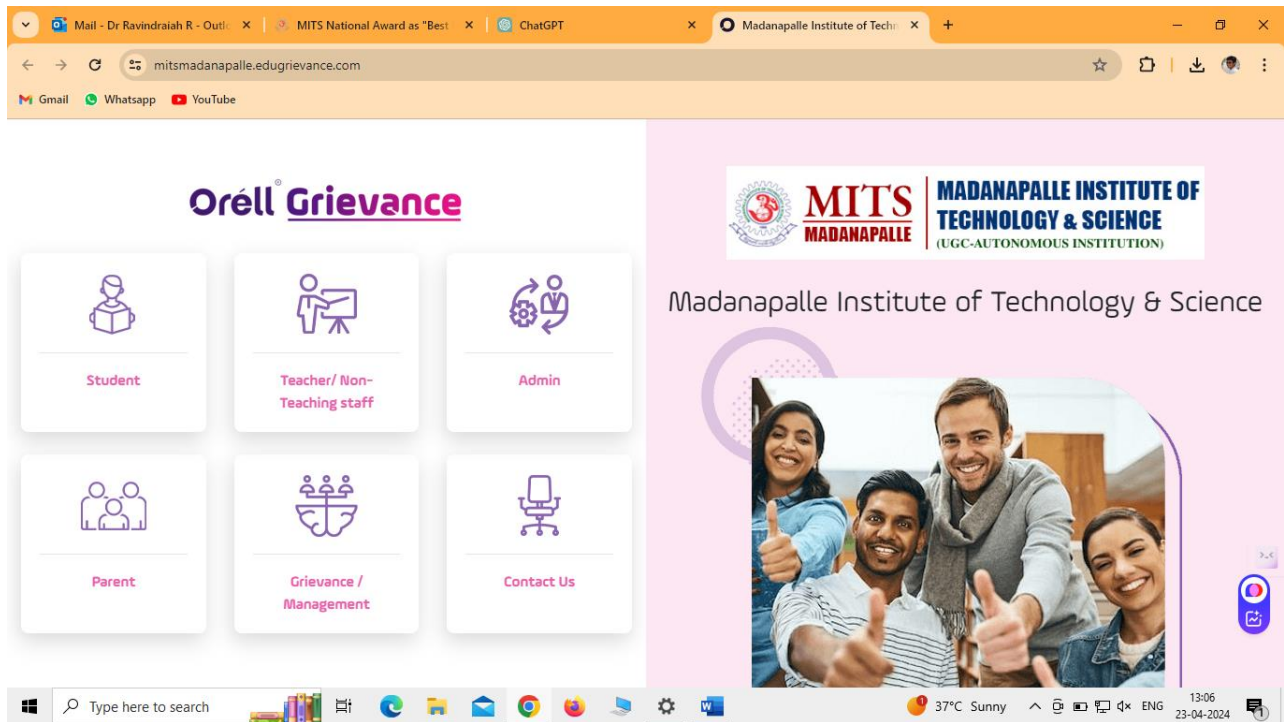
Mail - Dr Ravindraiah R - Outlo ×
MITS National Award as "Best ×
ChatGPT ×
Madanapalle Institute of Techn ×
+

mitsmadanapalle.edugrievance.com

Gmail
Whatsapp
YouTube

Orell® Grievance

Student

Teacher/ Non-Teaching staff

Admin

Parent

Grievance / Management

Contact Us

MITS MADANAPALLE
MADANAPALLE INSTITUTE OF TECHNOLOGY & SCIENCE
(UGC-AUTONOMOUS INSTITUTION)

Madanapalle Institute of Technology & Science

Type here to search

37°C Sunny
ENG
13:06
23-04-2024